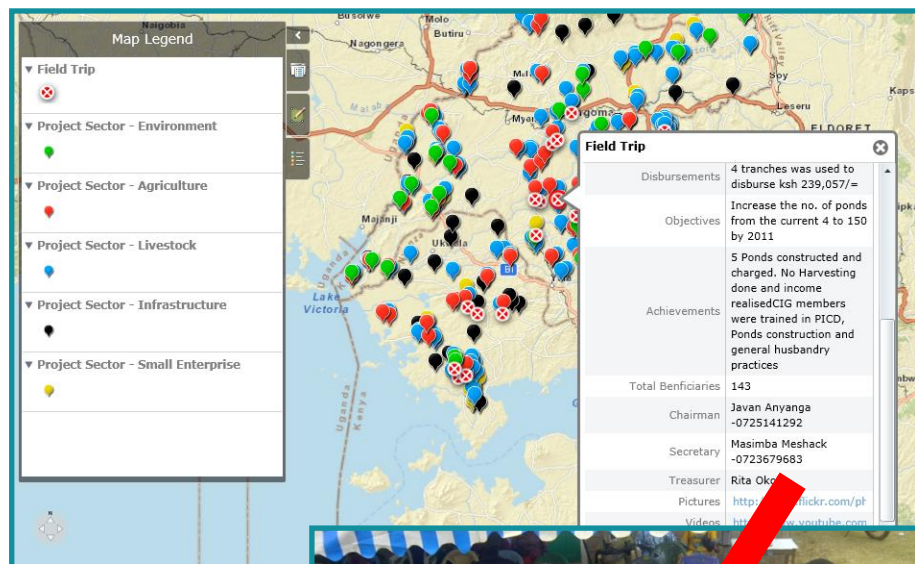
Map Legend

Field Trip

Project Sector - Environment

Project Sector - Agriculture

Project Sector - Livestock

Project Sector - Infrastructure

Project Sector - Small Enterprise

Busolwe
Molo
Nagongera
Butiru
Majanji
Ukala
Lake Victoria
Soy
Leseru
ELDORET
Kaps
Myan
Uganda
Kenya

Field Trip

| | |
|---|---|
| Disbursements | 4 tranches was used to disburse ksh 239,057/= |
| Objectives | Increase the no. of ponds from the current 4 to 150 by 2011 |
| Achievements | 5 Ponds constructed and charged. No Harvesting done and income realisedCIG members were trained in PICD, Ponds construction and general husbandry practices |
| Total Benficiaries | 143 |
| Chairman | Javan Anyanga -0725141292 |
| Secretary | Masimba Meshack -0723679683 |
| Treasurer | Rita Oko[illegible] |
| Pictures | http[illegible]flickr.com/ph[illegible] |
| Videos | htt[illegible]w.youtube.com |